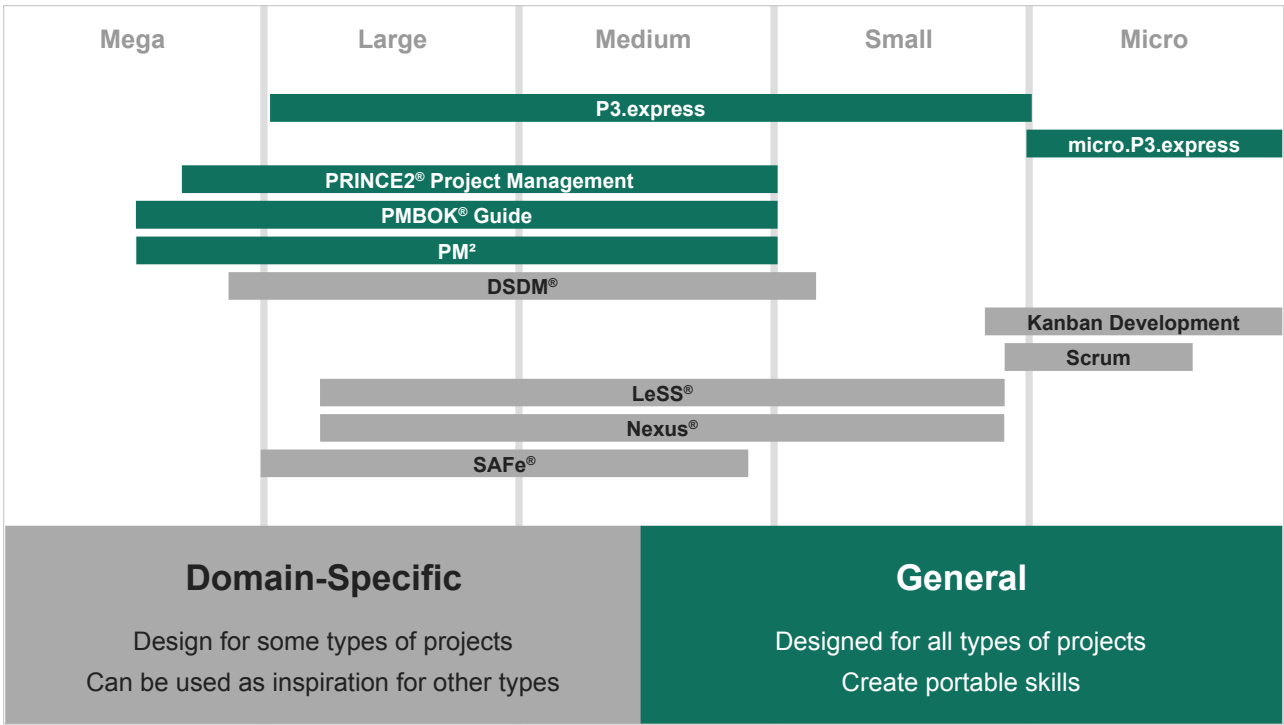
Mega Large Medium Small Micro

P3.express

micro.P3.express

PRINCE2® Project Management

PMBOK® Guide

PM²

DSDM®

Kanban Development

Scrum

LeSS®

Nexus®

SAFe®

Domain-Specific

Design for some types of projects
Can be used as inspiration for other types

General

Designed for all types of projects
Create portable skills